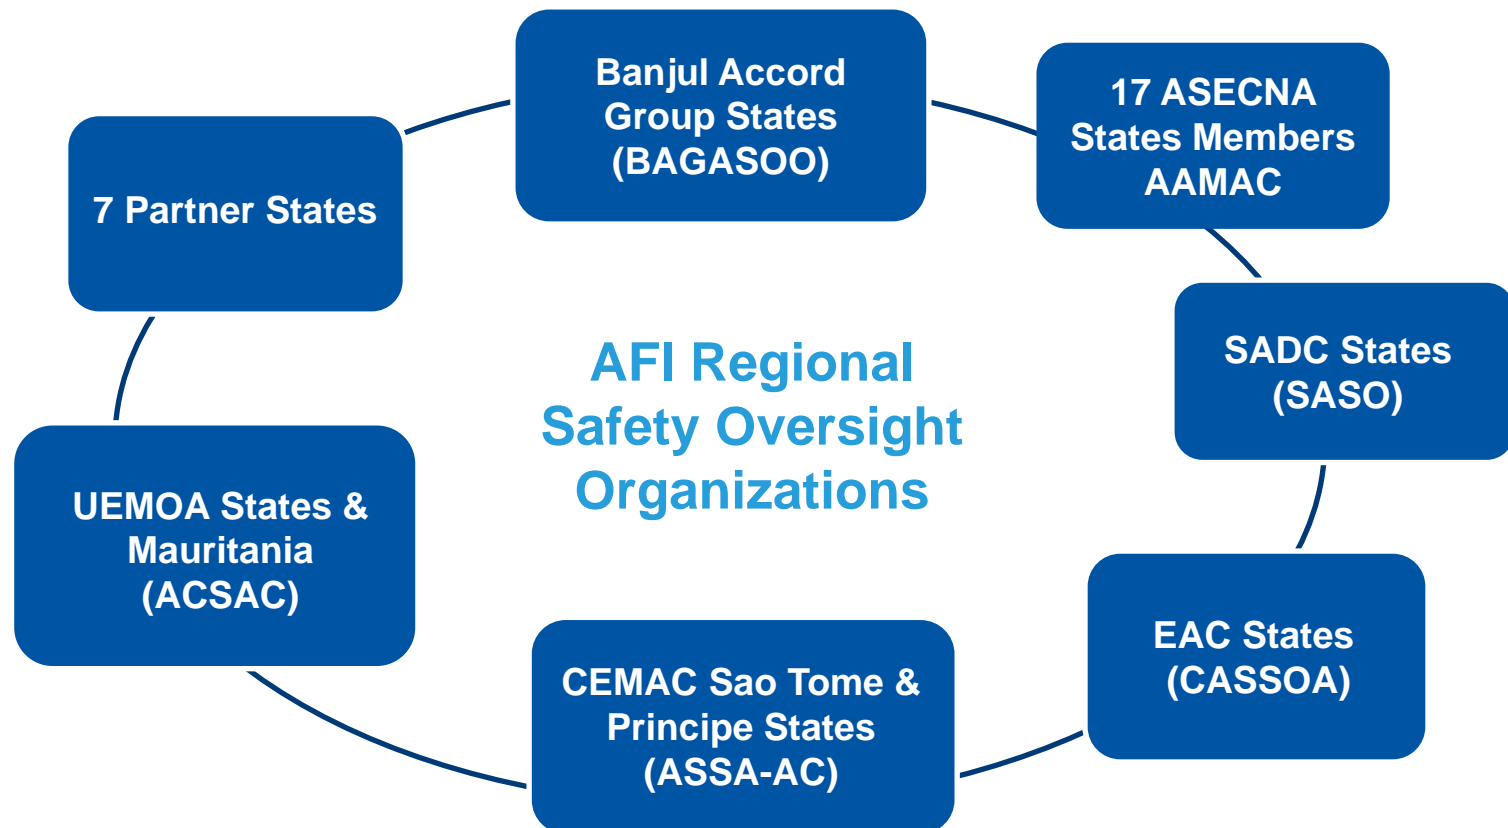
Banjul Accord Group States (BAGASOO)

17 ASECNA States Members AAMAC

SADC States (SASO)

EAC States (CASSOA)

CEMAC Sao Tome & Principe States (ASSA-AC)

UEMOA States & Mauritania (ACSAC)

7 Partner States

AFI Regional Safety Oversight Organizations